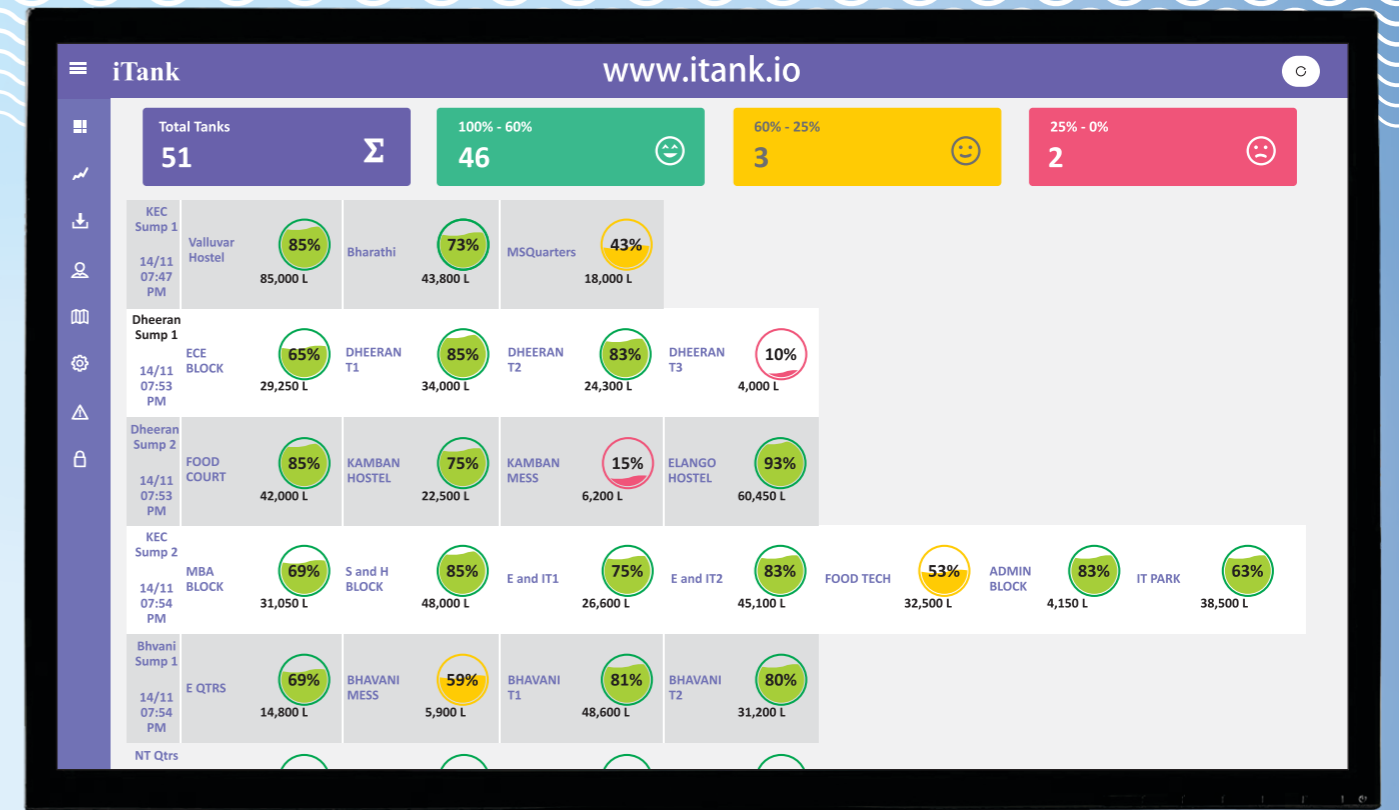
iTank
www.itank.io

Total Tanks
51
Σ

100% - 60%
46

60% - 25%
3

25% - 0%
2

KEC Sump 1
14/11 07:47 PM
Valluvar Hostel 85% 85,000 L
Bharathi 73% 43,800 L
MSQuarters 43% 18,000 L

Dheeran Sump 1
14/11 07:53 PM
ECE BLOCK 65% 29,250 L
DHEERAN T1 85% 34,000 L
DHEERAN T2 83% 24,300 L
DHEERAN T3 10% 4,000 L

Dheeran Sump 2
14/11 07:53 PM
FOOD COURT 85% 42,000 L
KAMBAN HOSTEL 75% 22,500 L
KAMBAN MESS 15% 6,200 L
ELANGO HOSTEL 93% 60,450 L

KEC Sump 2
14/11 07:54 PM
MBA BLOCK 69% 31,050 L
S and H BLOCK 85% 48,000 L
E and IT1 75% 26,600 L
E and IT2 83% 45,100 L
FOOD TECH 53% 32,500 L
ADMIN BLOCK 83% 4,150 L
IT PARK 63% 38,500 L

Bhvani Sump 1
14/11 07:54 PM
E QTRS 69% 14,800 L
BHAVANI MESS 59% 5,900 L
BHAVANI T1 81% 48,600 L
BHAVANI T2 80% 31,200 L

NT Qtrs